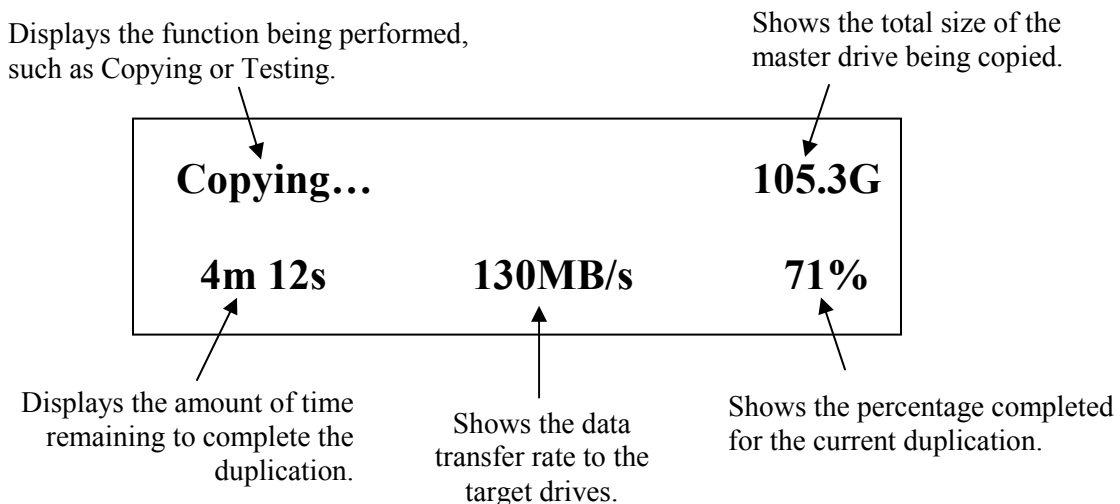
Displays the function being performed, such as Copying or Testing.

Shows the total size of the master drive being copied.

Copying…

105.3G

4m 12s

130MB/s

71%

Displays the amount of time remaining to complete the duplication.

Shows the data transfer rate to the target drives.

Shows the percentage completed for the current duplication.